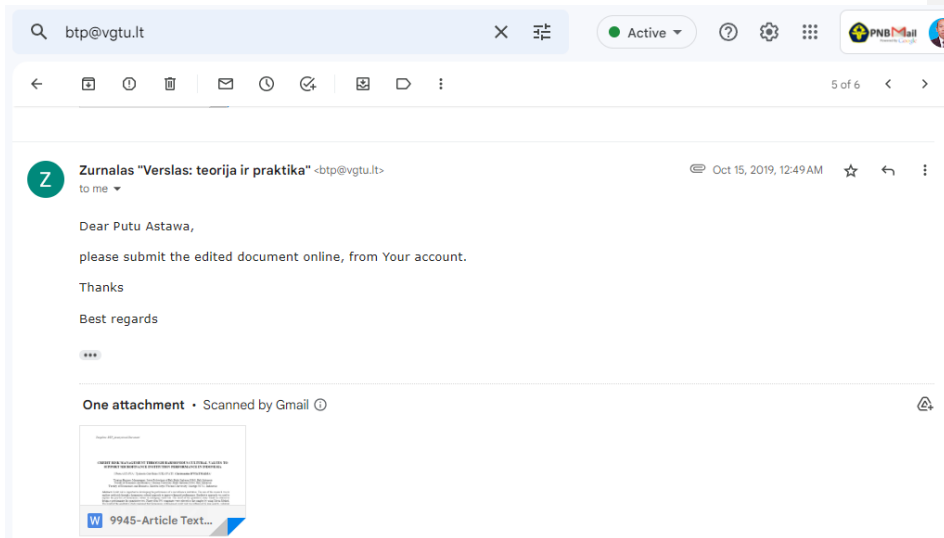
btp@vgtu.lt

Active

5 of 6

Z

Zurnalas "Verslas: teorija ir praktika" <btp@vgtu.lt>

to me

Oct 15, 2019, 12:49 AM

Dear Putu Astawa,

please submit the edited document online, from Your account.

Thanks

Best regards

One attachment • Scanned by Gmail

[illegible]

W 9945-Article Text...